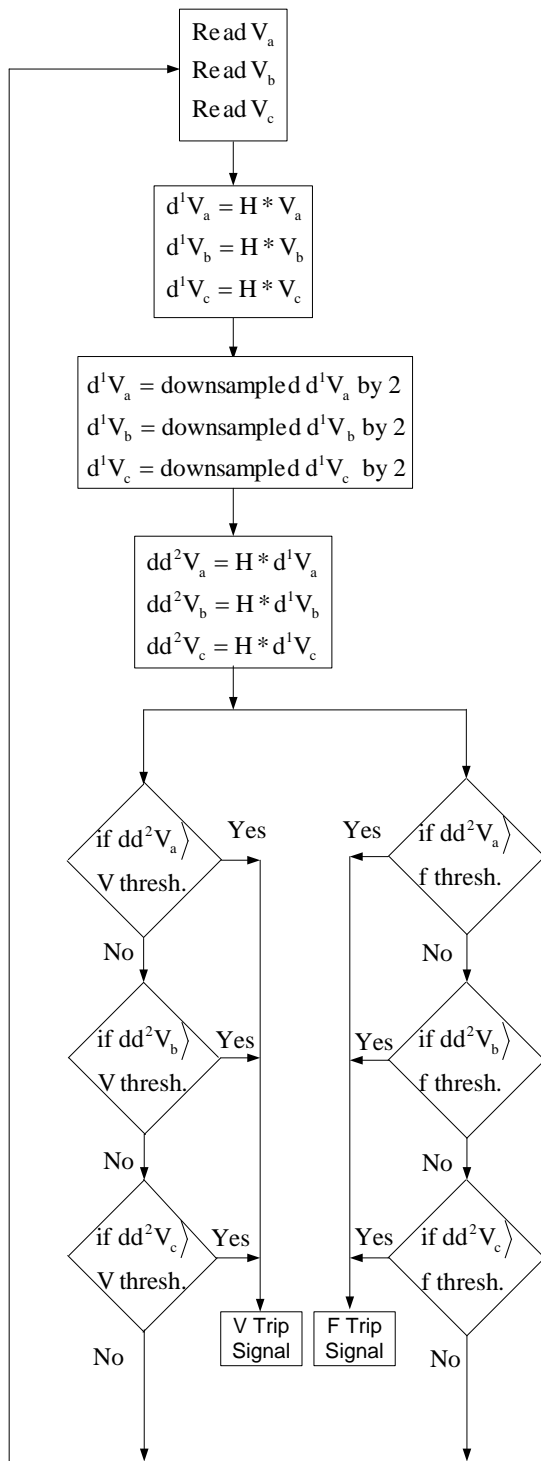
Read $V_a$
Read $V_b$
Read $V_c$

$d^1V_a = H * V_a$
$d^1V_b = H * V_b$
$d^1V_c = H * V_c$

$d^1V_a$ = downsampled $d^1V_a$ by 2
$d^1V_b$ = downsampled $d^1V_b$ by 2
$d^1V_c$ = downsampled $d^1V_c$ by 2

$dd^2V_a = H * d^1V_a$
$dd^2V_b = H * d^1V_b$
$dd^2V_c = H * d^1V_c$

if $dd^2V_a \rangle$ V thresh.

Yes

No

if $dd^2V_b \rangle$ V thresh.

Yes

No

if $dd^2V_c \rangle$ V thresh.

Yes

No

V Trip Signal

Yes

if $dd^2V_a \rangle$ f thresh.

No

Yes

if $dd^2V_b \rangle$ f thresh.

No

Yes

if $dd^2V_c \rangle$ f thresh.

F Trip Signal

No